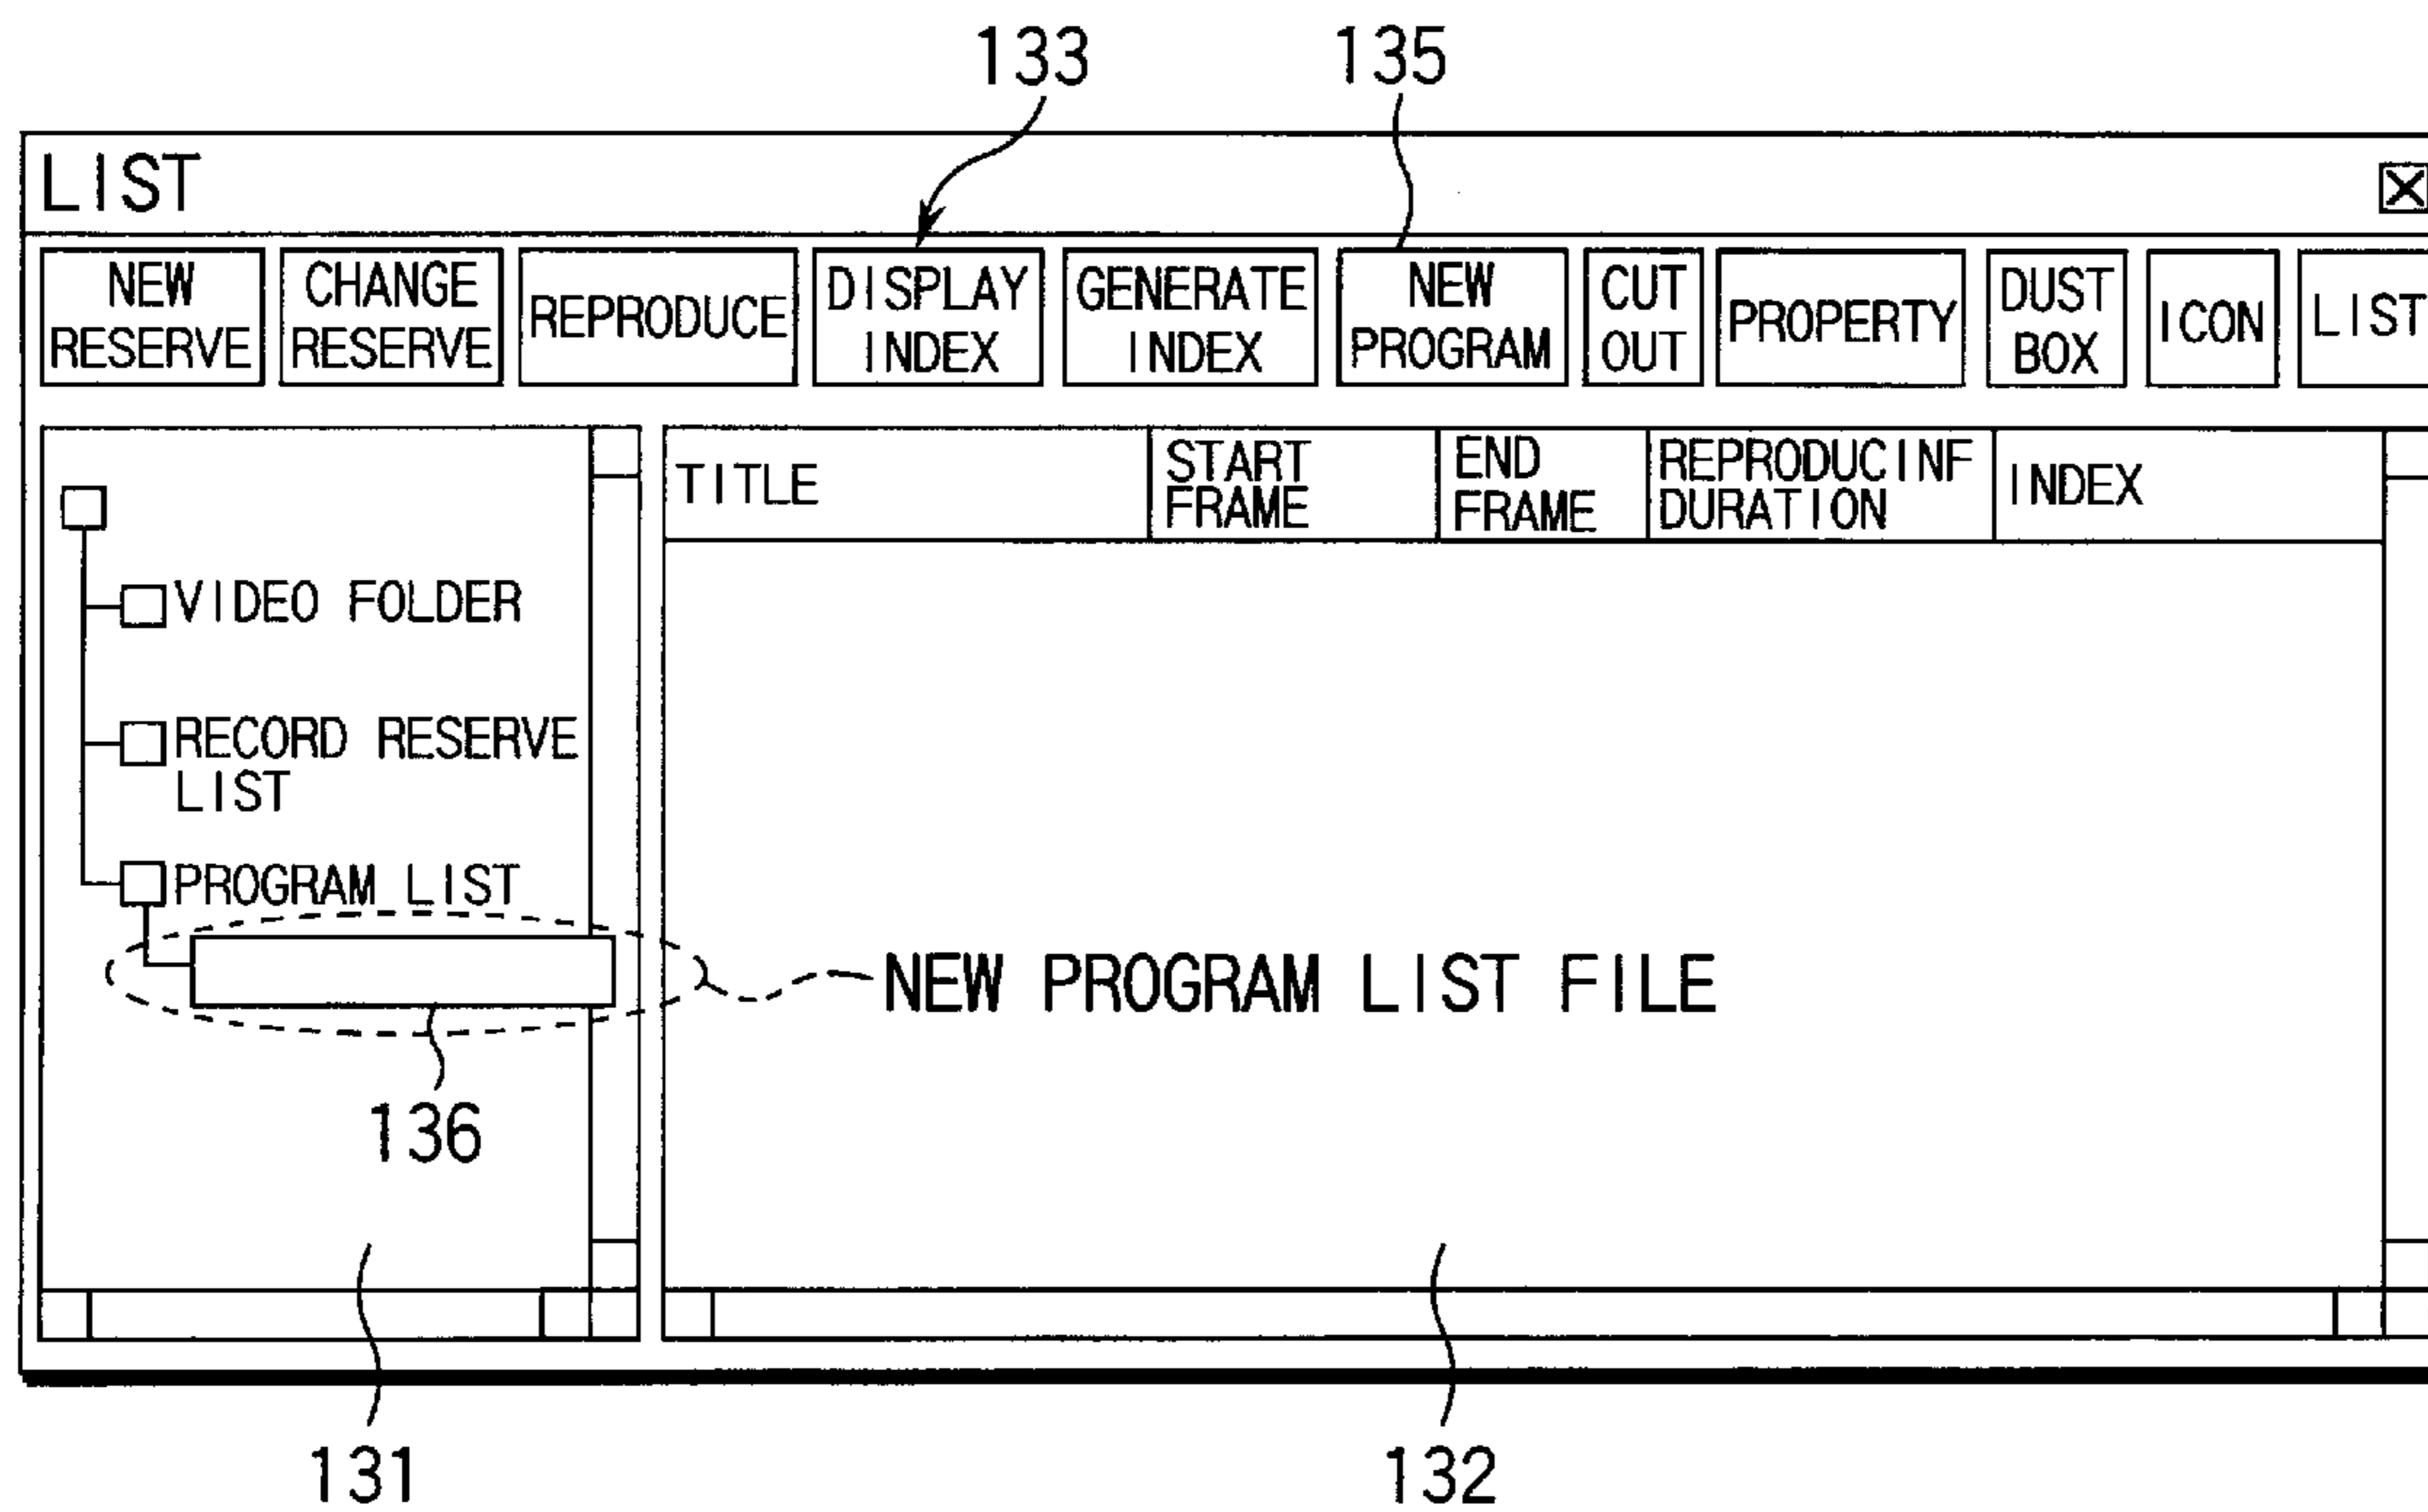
133
135

LIST

NEW RESERVE
CHANGE RESERVE
REPRODUCE
DISPLAY INDEX
GENERATE INDEX
NEW PROGRAM
CUT OUT
PROPERTY
DUST BOX
ICON
LIST

VIDEO FOLDER
RECORD RESERVE LIST
PROGRAM_LIST

| TITLE | START FRAME | END FRAME | REPRODUCINF DURATION | INDEX |
|---|---|---|---|---|

NEW PROGRAM LIST FILE

136

131

132